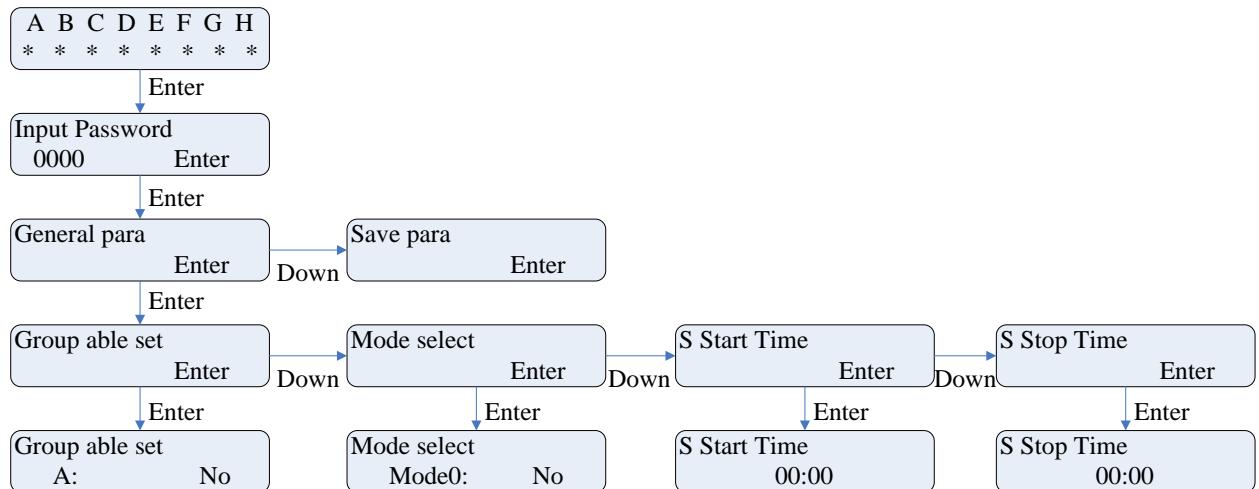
A B C D E F G H
* * * * * * * *

Enter

Input Password
0000 Enter

Enter

General para
Enter

Down

Save para
Enter

Enter

Group able set
Enter

Down

Mode select
Enter

Down

S Start Time
Enter

Down

S Stop Time
Enter

Enter

Group able set
A: No

Enter

Mode select
Mode0: No

Enter

S Start Time
00:00

Enter

S Stop Time
00:00